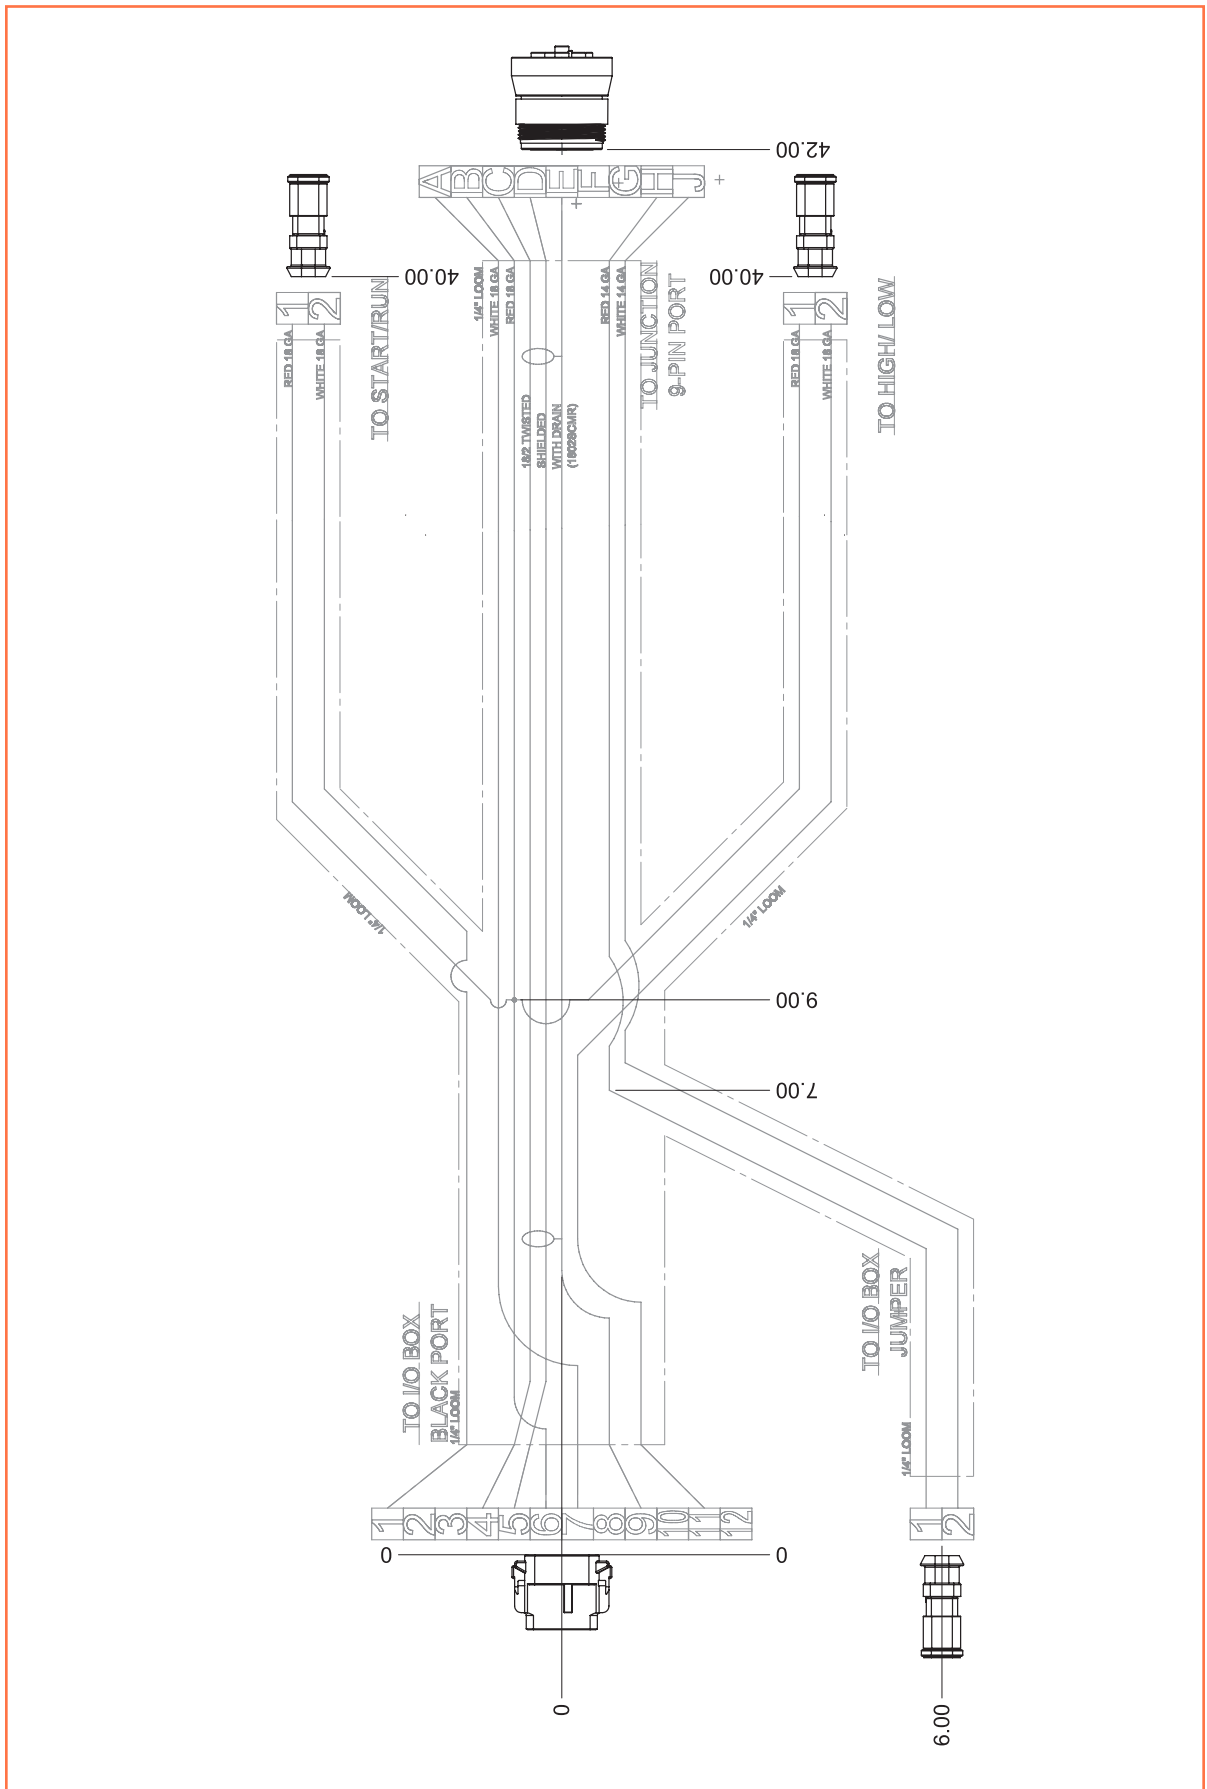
42.00

A B C D E F G H J

40.00

40.00

1 2

1 2

RED 18 GA
WHITE 18 GA

TO START/RUN

1/4" LOOM
WHITE 18 GA
RED 18 GA

18/2 TWISTED
SHIELDED
WITH DRAIN
(18028CMR)

RED 14 GA
WHITE 14 GA

TO JUNCTION
9-PIN PORT

RED 18 GA
WHITE 18 GA

TO HIGH/ LOW

1/4" LOOM

1/4" LOOM

9.00

7.00

TO I/O BOX
BLACK PORT
1/4" LOOM

TO I/O BOX
JUMPER

1/4" LOOM

1 2 3 4 5 6 7 8 9 10 11 12

1 2

0

0

0

6.00